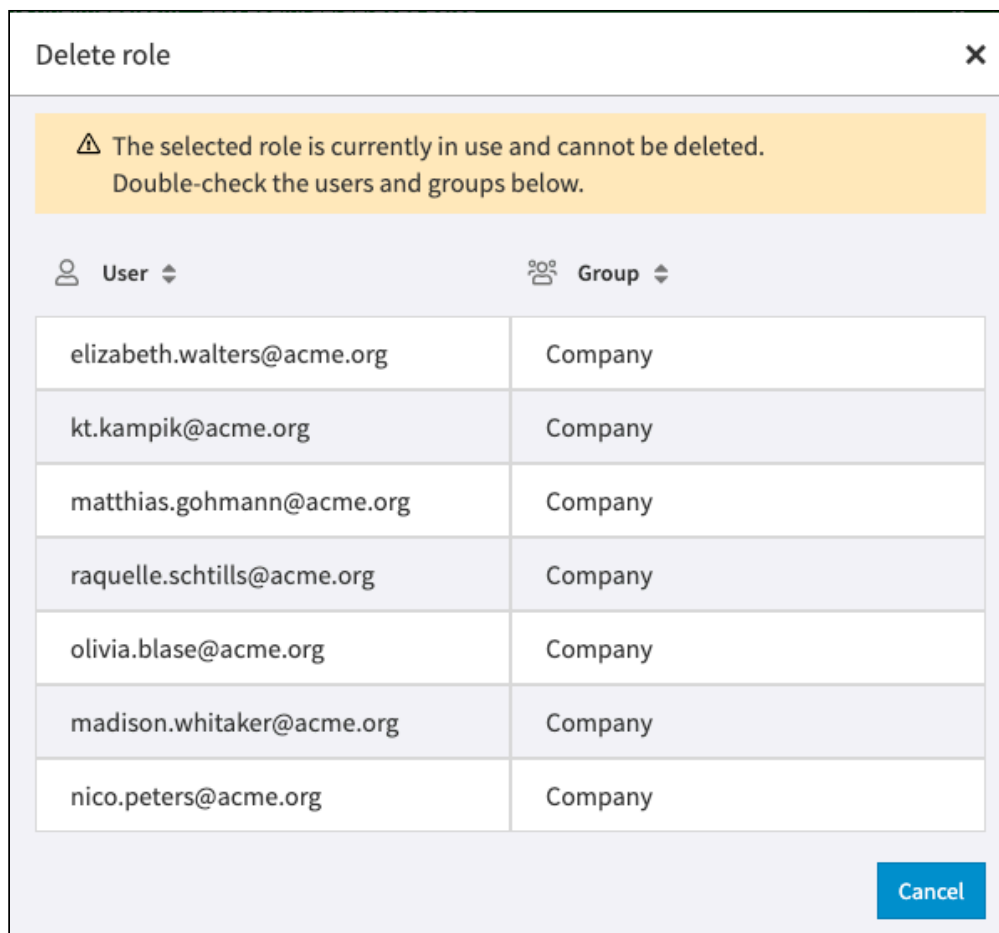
Delete role

×

⚠ The selected role is currently in use and cannot be deleted.
Double-check the users and groups below.

| User | Group |
|---|---|
| elizabeth.walters@acme.org | Company |
| kt.kampik@acme.org | Company |
| matthias.gohmann@acme.org | Company |
| raquelle.schtills@acme.org | Company |
| olivia.blase@acme.org | Company |
| madison.whitaker@acme.org | Company |
| nico.peters@acme.org | Company |

Cancel